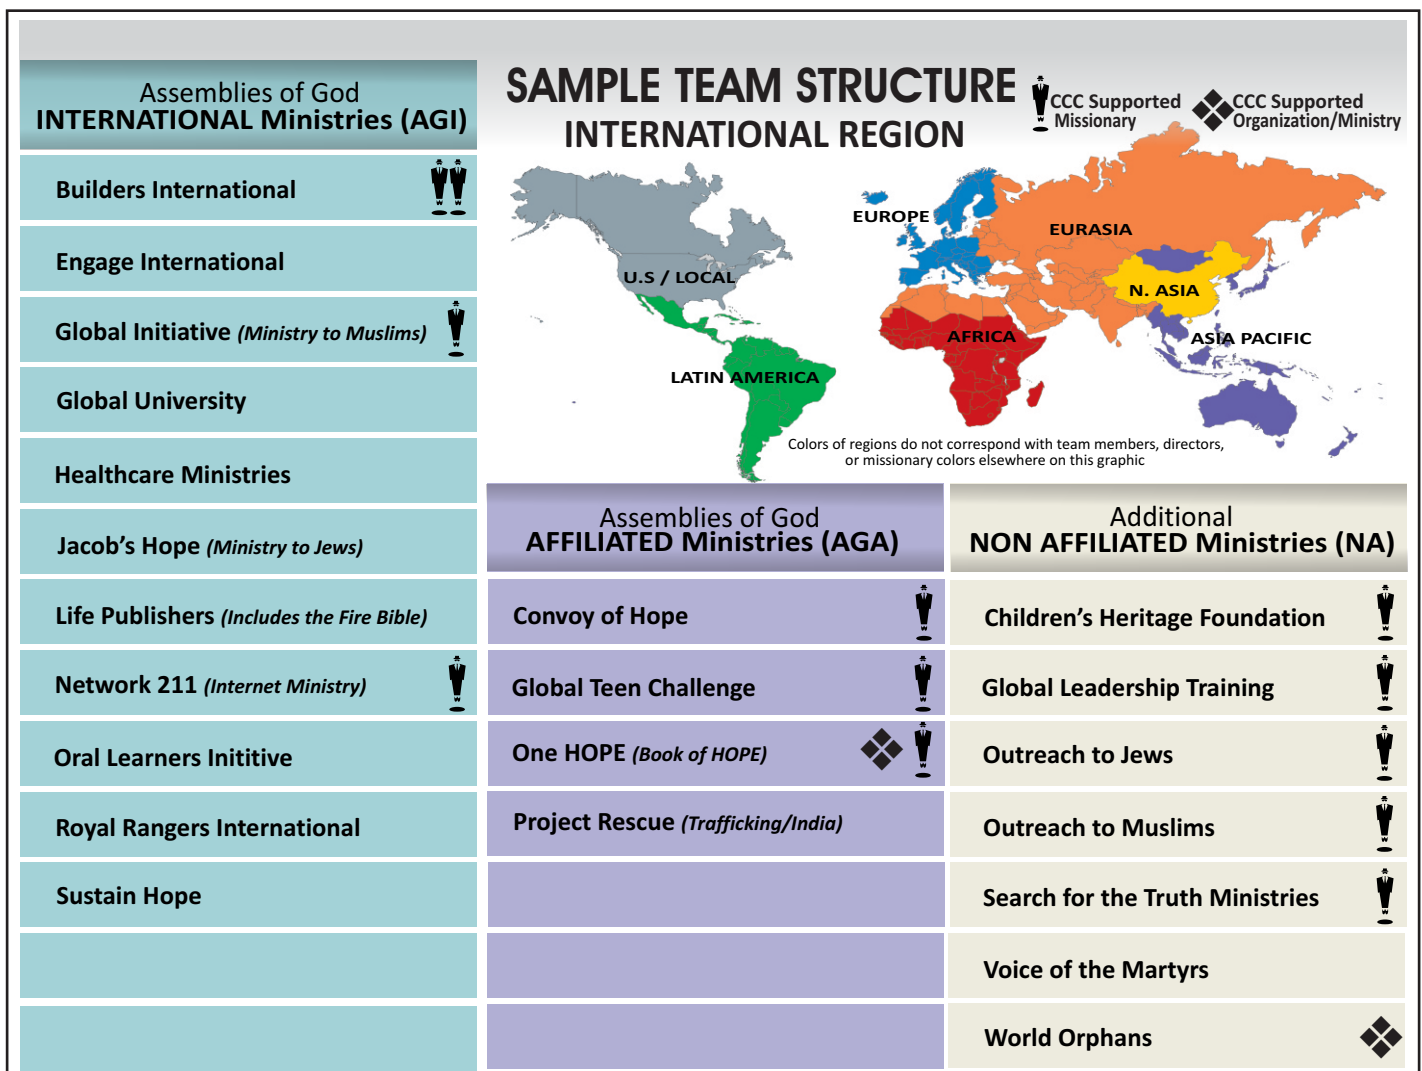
Assemblies of God
INTERNATIONAL Ministries (AGI)

Builders International

Engage International

Global Initiative *(Ministry to Muslims)*

Global University

Healthcare Ministries

Jacob's Hope *(Ministry to Jews)*

Life Publishers *(Includes the Fire Bible)*

Network 211 *(Internet Ministry)*

Oral Learners Inititive

Royal Rangers International

Sustain Hope

SAMPLE TEAM STRUCTURE
INTERNATIONAL REGION

CCC Supported Missionary

CCC Supported Organization/Ministry

EUROPE

EURASIA

U.S / LOCAL

N. ASIA

AFRICA

ASIA PACIFIC

LATIN AMERICA

Colors of regions do not correspond with team members, directors, or missionary colors elsewhere on this graphic

Assemblies of God
AFFILIATED Ministries (AGA)

Convoy of Hope

Global Teen Challenge

One HOPE *(Book of HOPE)*

Project Rescue *(Trafficking/India)*

Additional
NON AFFILIATED Ministries (NA)

Children's Heritage Foundation

Global Leadership Training

Outreach to Jews

Outreach to Muslims

Search for the Truth Ministries

Voice of the Martyrs

World Orphans